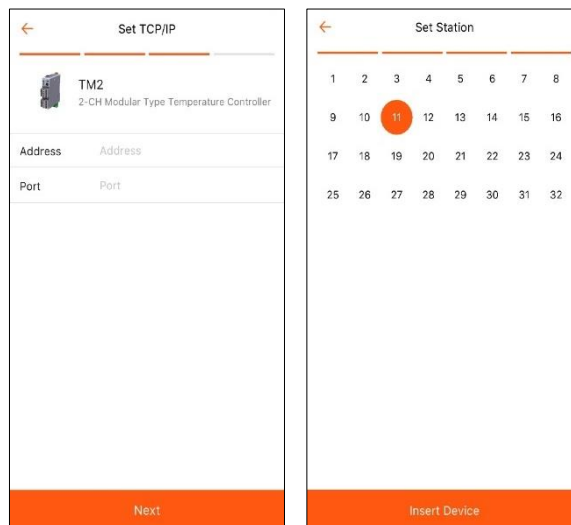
←

Set TCP/IP

TM2
2-CH Modular Type Temperature Controller

Address Address

Port Port

Next

←

Set Station

| 1 | 2 | 3 | 4 | 5 | 6 | 7 | 8 |
|---|---|---|---|---|---|---|---|
| 9 | 10 | 11 | 12 | 13 | 14 | 15 | 16 |
| 17 | 18 | 19 | 20 | 21 | 22 | 23 | 24 |
| 25 | 26 | 27 | 28 | 29 | 30 | 31 | 32 |

Insert Device